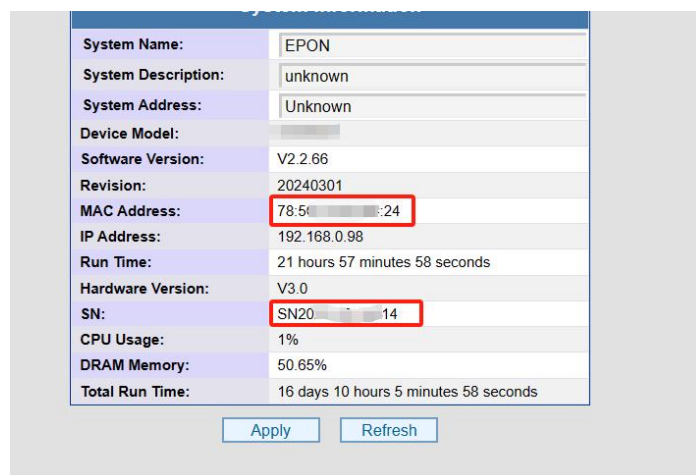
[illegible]

| | |
|---|---|
| System Name: | EPON |
| System Description: | unknown |
| System Address: | Unknown |
| Device Model: | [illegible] |
| Software Version: | V2.2.66 |
| Revision: | 20240301 |
| MAC Address: | 78:5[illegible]:24 |
| IP Address: | 192.168.0.98 |
| Run Time: | 21 hours 57 minutes 58 seconds |
| Hardware Version: | V3.0 |
| SN: | SN20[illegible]14 |
| CPU Usage: | 1% |
| DRAM Memory: | 50.65% |
| Total Run Time: | 16 days 10 hours 5 minutes 58 seconds |

Apply Refresh